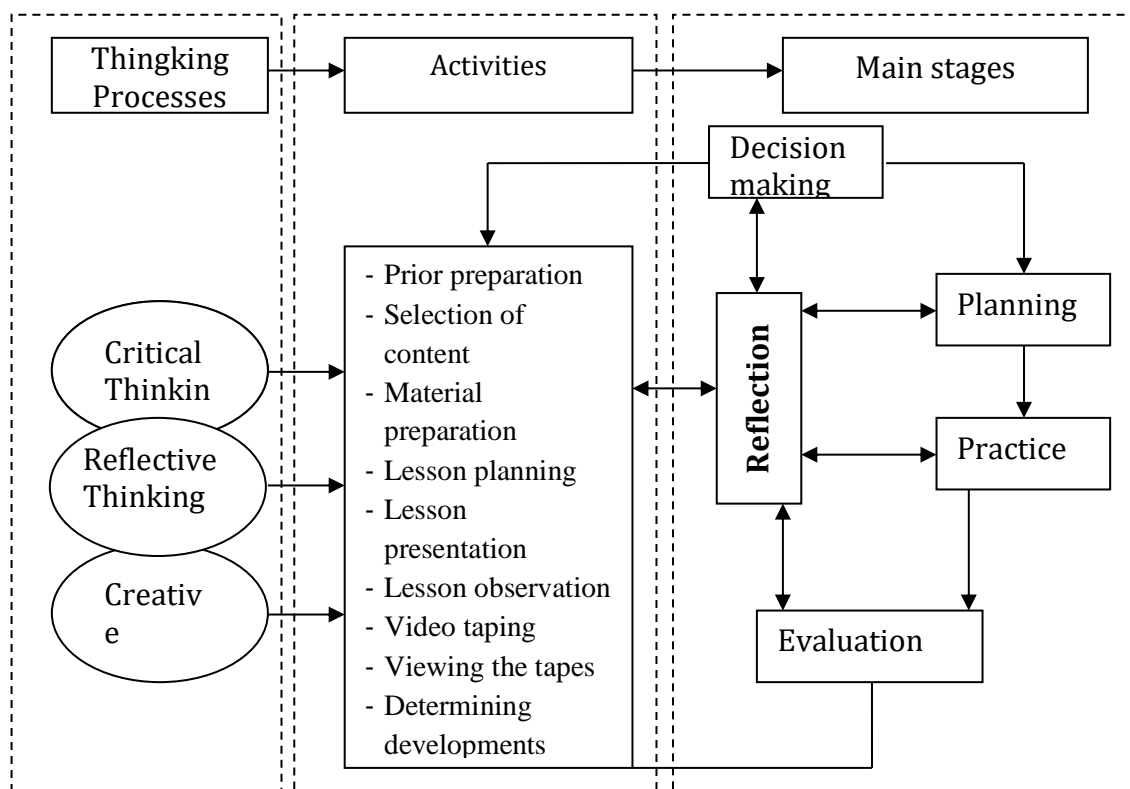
Thingking Processes

Activities

Main stages

Decision making

- Prior preparation
- Selection of content
- Material preparation
- Lesson planning
- Lesson presentation
- Lesson observation
- Video taping
- Viewing the tapes
- Determining developments

Reflection

Planning

Practice

Evaluation

Critical Thinkin

Reflective Thinking

Creativ e